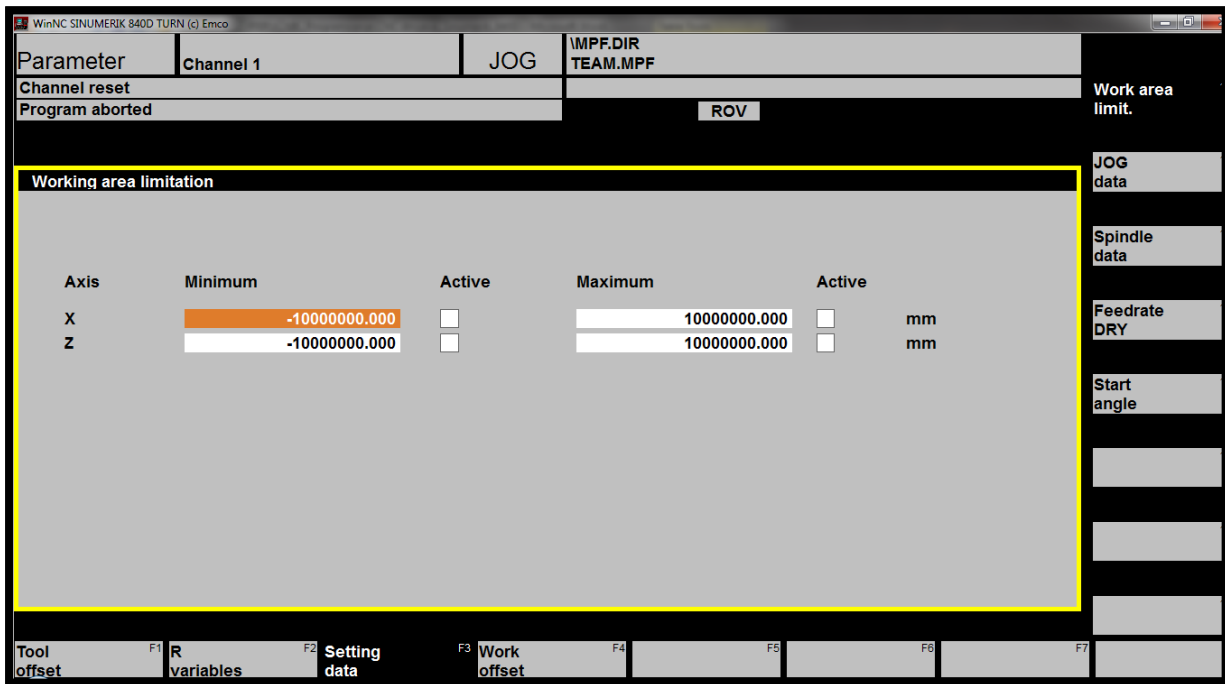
WinNC SINUMERIK 840D TURN (c) Emco

Parameter
Channel 1
JOG
\MPF.DIR
TEAM.MPF
Channel reset
Program aborted
ROV

Work area limit.
JOG data
Spindle data
Feedrate DRY
Start angle

Working area limitation

| Axis | Minimum | Active | Maximum | Active | |
|---|---|---|---|---|---|
| X | -10000000.000 | | 10000000.000 | | mm |
| Z | -10000000.000 | | 10000000.000 | | mm |

Tool offset F1
R variables F2
Setting data F3
Work offset F4
F5
F6
F7